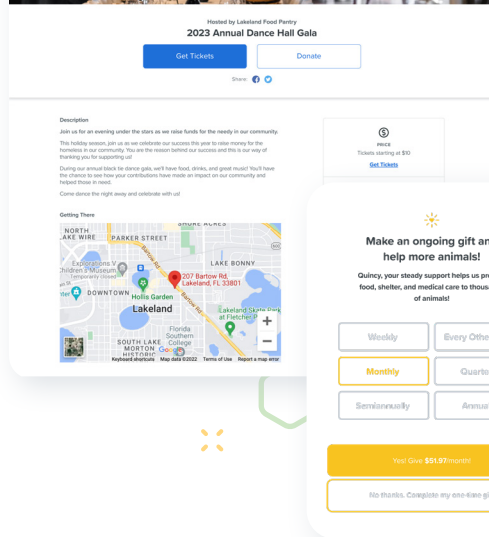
Hosted by Lakeland Food Pantry
2023 Annual Dance Hall Gala

Get Tickets
Donate

Share:

Description

Join us for an evening under the stars as we raise funds for the needy in our community.

This holiday season, join us as we celebrate our success this year to raise money for the homeless in our community. You are the reason behind our success and this is our way of thanking you for supporting us!

During our annual black tie dance gala, we'll have food, drinks, and great music! You'll have the chance to see how your contributions have made an impact on our community and helped those in need.

Come dance the night away and celebrate with us!

Getting There

SHORE ACRES
NORTH LAKE WIRE
PARKER STREET
Explorations V Children's Museum Temporarily closed
LAKE BONNY
207 Bartow Rd, Lakeland, FL 33801
DOWNTOWN
Hollis Garden
Lakeland
Lakeland Skate Park at Fletcher Park
Florida Southern College
SOUTH LAKE MORTON
Google
Keyboard shortcuts Map data ©2022 Terms of Use Report a map error

PRICE
Tickets starting at $10
Get Tickets

Make an ongoing gift an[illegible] help more animals!

Quincy, your steady support helps us pr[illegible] food, shelter, and medical care to thous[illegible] of animals!

Weekly
Every Othe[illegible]
Monthly
Quarte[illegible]
Semiannually
Annua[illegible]

Yes! Give $51.97/month!

No thanks. Complete my one-time gi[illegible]